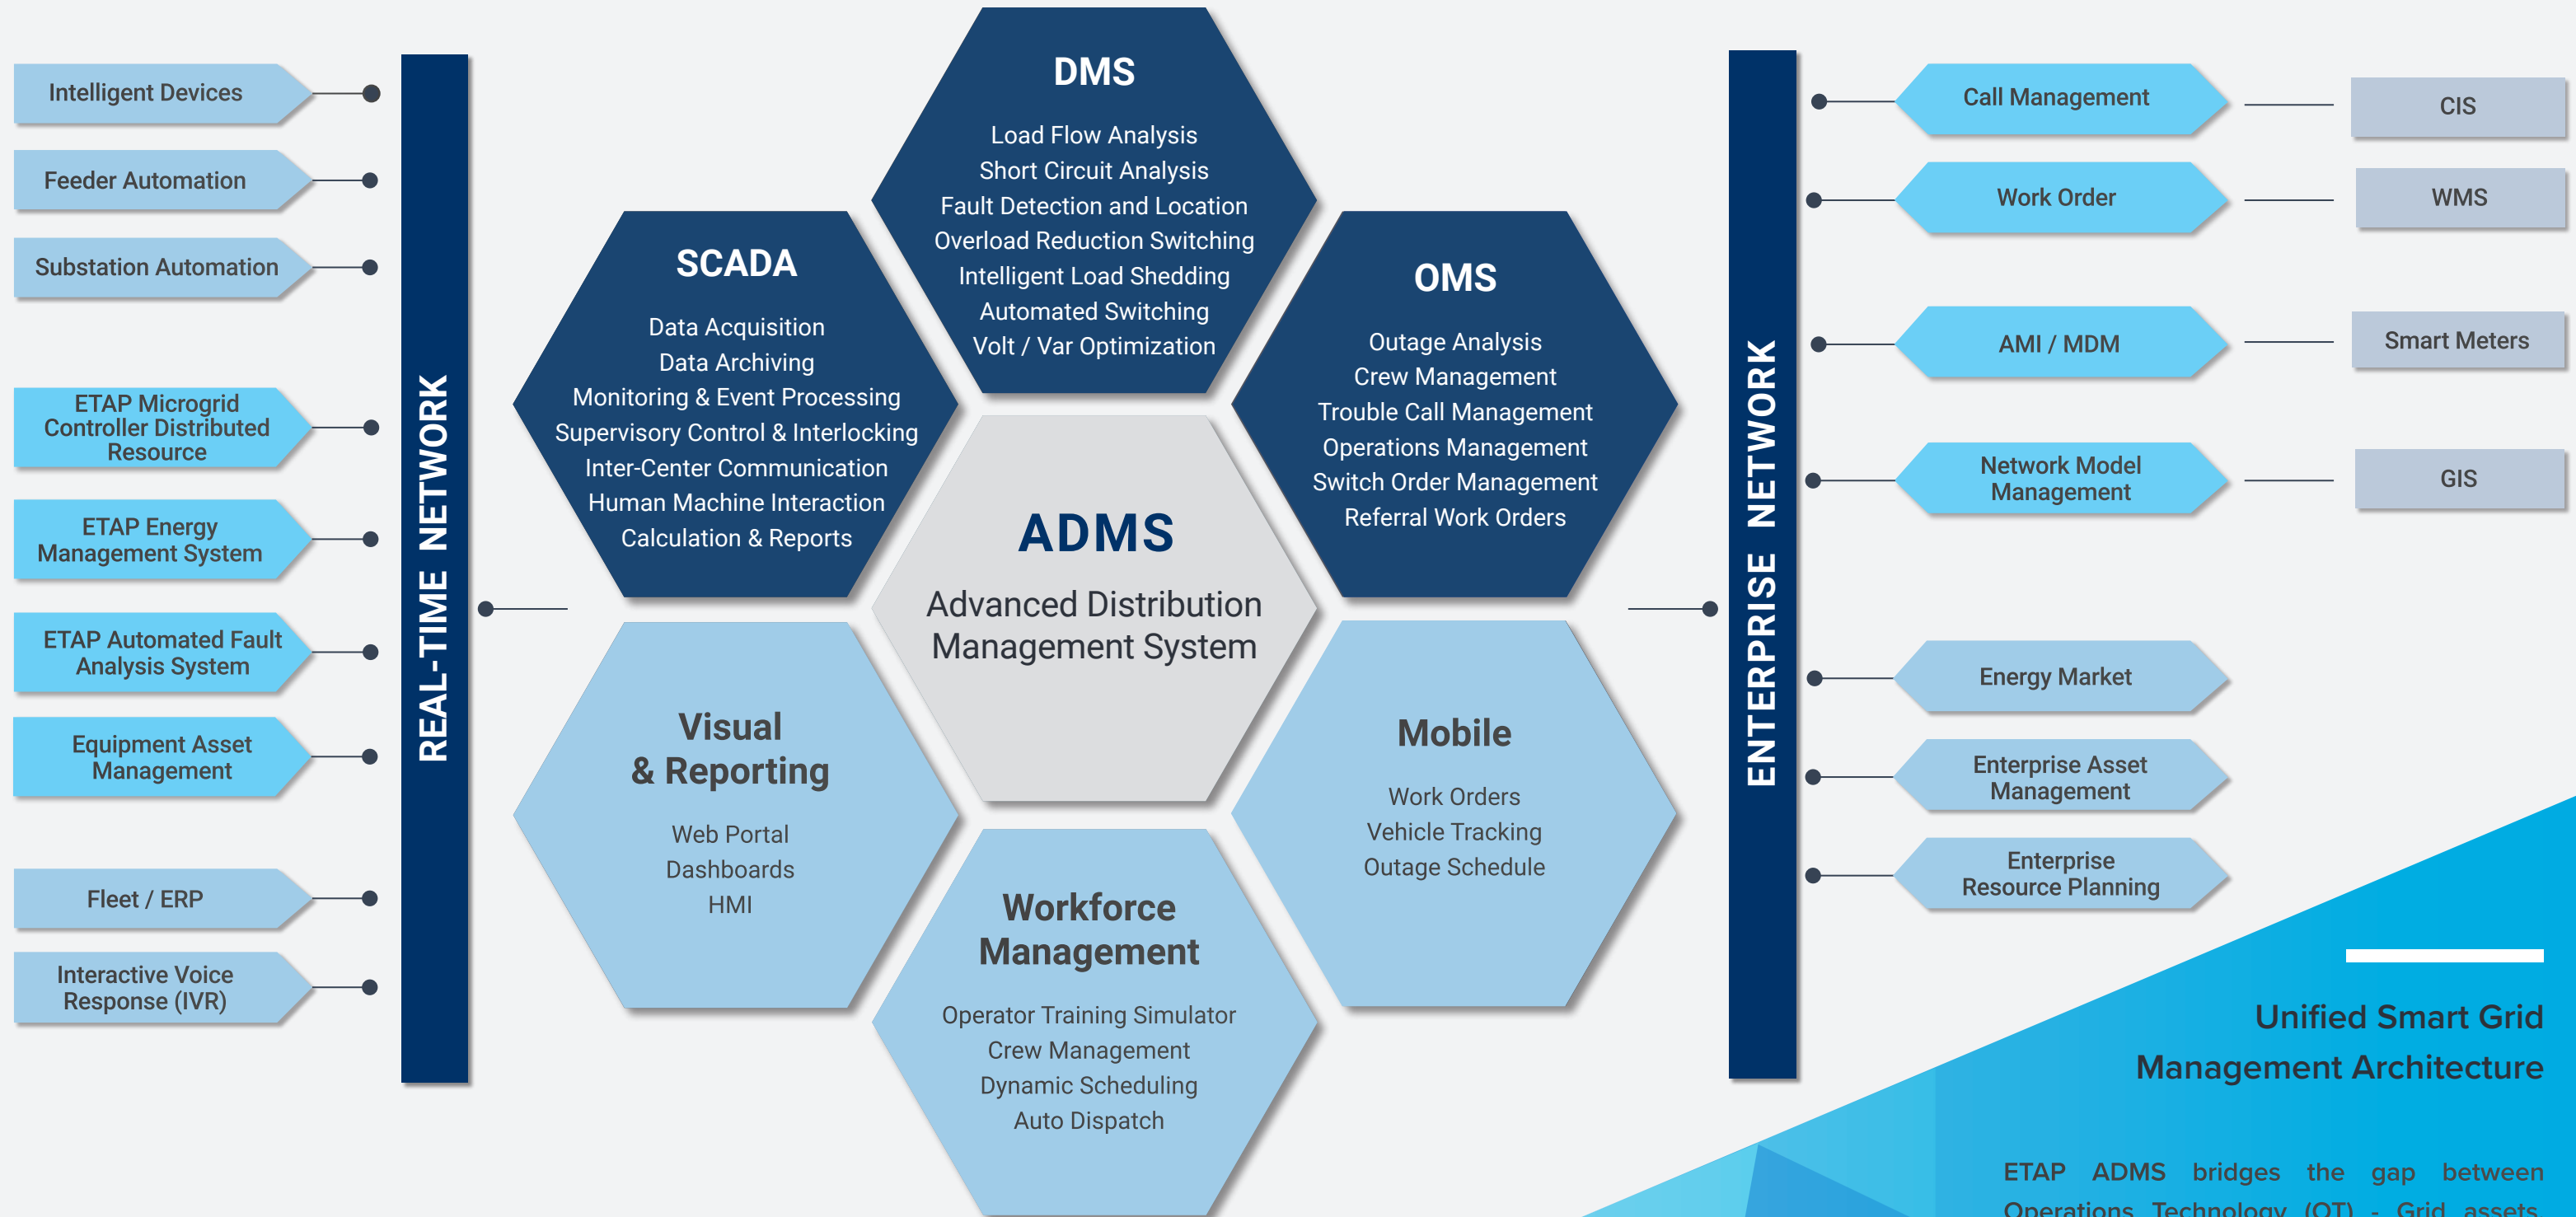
Intelligent Devices

Feeder Automation

Substation Automation

ETAP Microgrid Controller Distributed Resource

ETAP Energy Management System

ETAP Automated Fault Analysis System

Equipment Asset Management

Fleet / ERP

Interactive Voice Response (IVR)

REAL-TIME NETWORK

DMS

Load Flow Analysis
Short Circuit Analysis
Fault Detection and Location
Overload Reduction Switching
Intelligent Load Shedding
Automated Switching
Volt / Var Optimization

SCADA

Data Acquisition
Data Archiving
Monitoring & Event Processing
Supervisory Control & Interlocking
Inter-Center Communication
Human Machine Interaction
Calculation & Reports

OMS

Outage Analysis
Crew Management
Trouble Call Management
Operations Management
Switch Order Management
Referral Work Orders

ADMS

Advanced Distribution Management System

Visual & Reporting

Web Portal
Dashboards
HMI

Mobile

Work Orders
Vehicle Tracking
Outage Schedule

Workforce Management

Operator Training Simulator
Crew Management
Dynamic Scheduling
Auto Dispatch

ENTERPRISE NETWORK

Call Management

CIS

Work Order

WMS

AMI / MDM

Smart Meters

Network Model Management

GIS

Energy Market

Enterprise Asset Management

Enterprise Resource Planning

Unified Smart Grid Management Architecture

ETAP ADMS bridges the gap between Operations Technology (OT) - Grid assets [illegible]